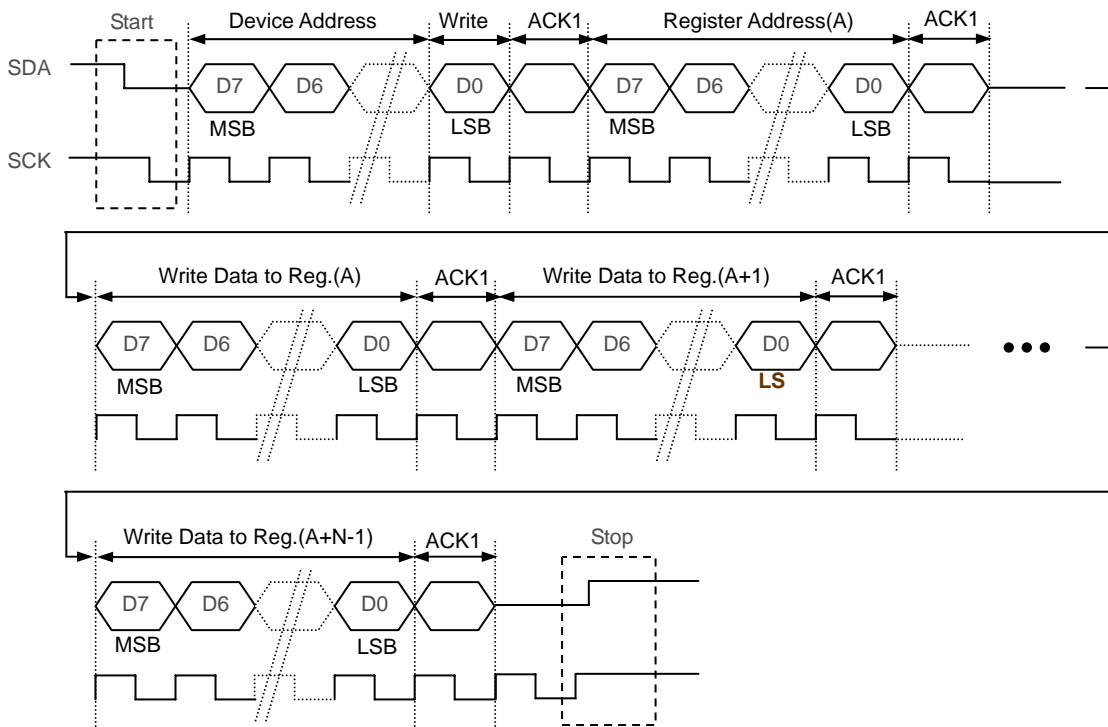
Start
Device Address
Write
ACK1
Register Address(A)
ACK1
SDA
D7
D6
D0
D7
D6
D0
MSB
LSB
MSB
LSB
SCK

Write Data to Reg.(A)
ACK1
Write Data to Reg.(A+1)
ACK1
D7
D6
D0
D7
D6
D0
MSB
LSB
MSB
LS

Write Data to Reg.(A+N-1)
ACK1
Stop
D7
D6
D0
MSB
LSB